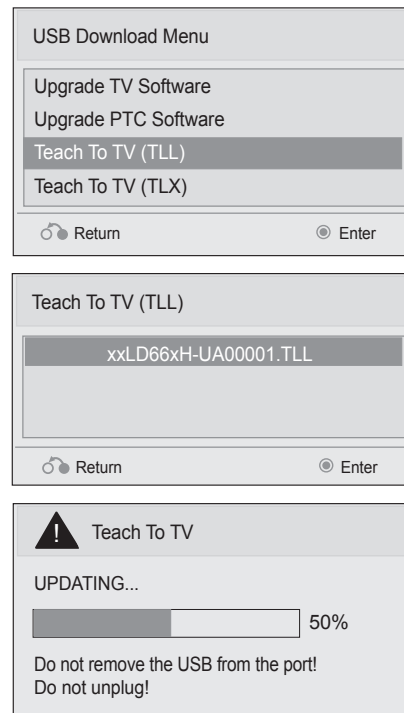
USB Download Menu

Upgrade TV Software

Upgrade PTC Software

Teach To TV (TLL)

Teach To TV (TLX)

Return

Enter

Teach To TV (TLL)

xxLD66xH-UA00001.TLL

Return

Enter

!

Teach To TV

UPDATING...

50%

Do not remove the USB from the port!
Do not unplug!